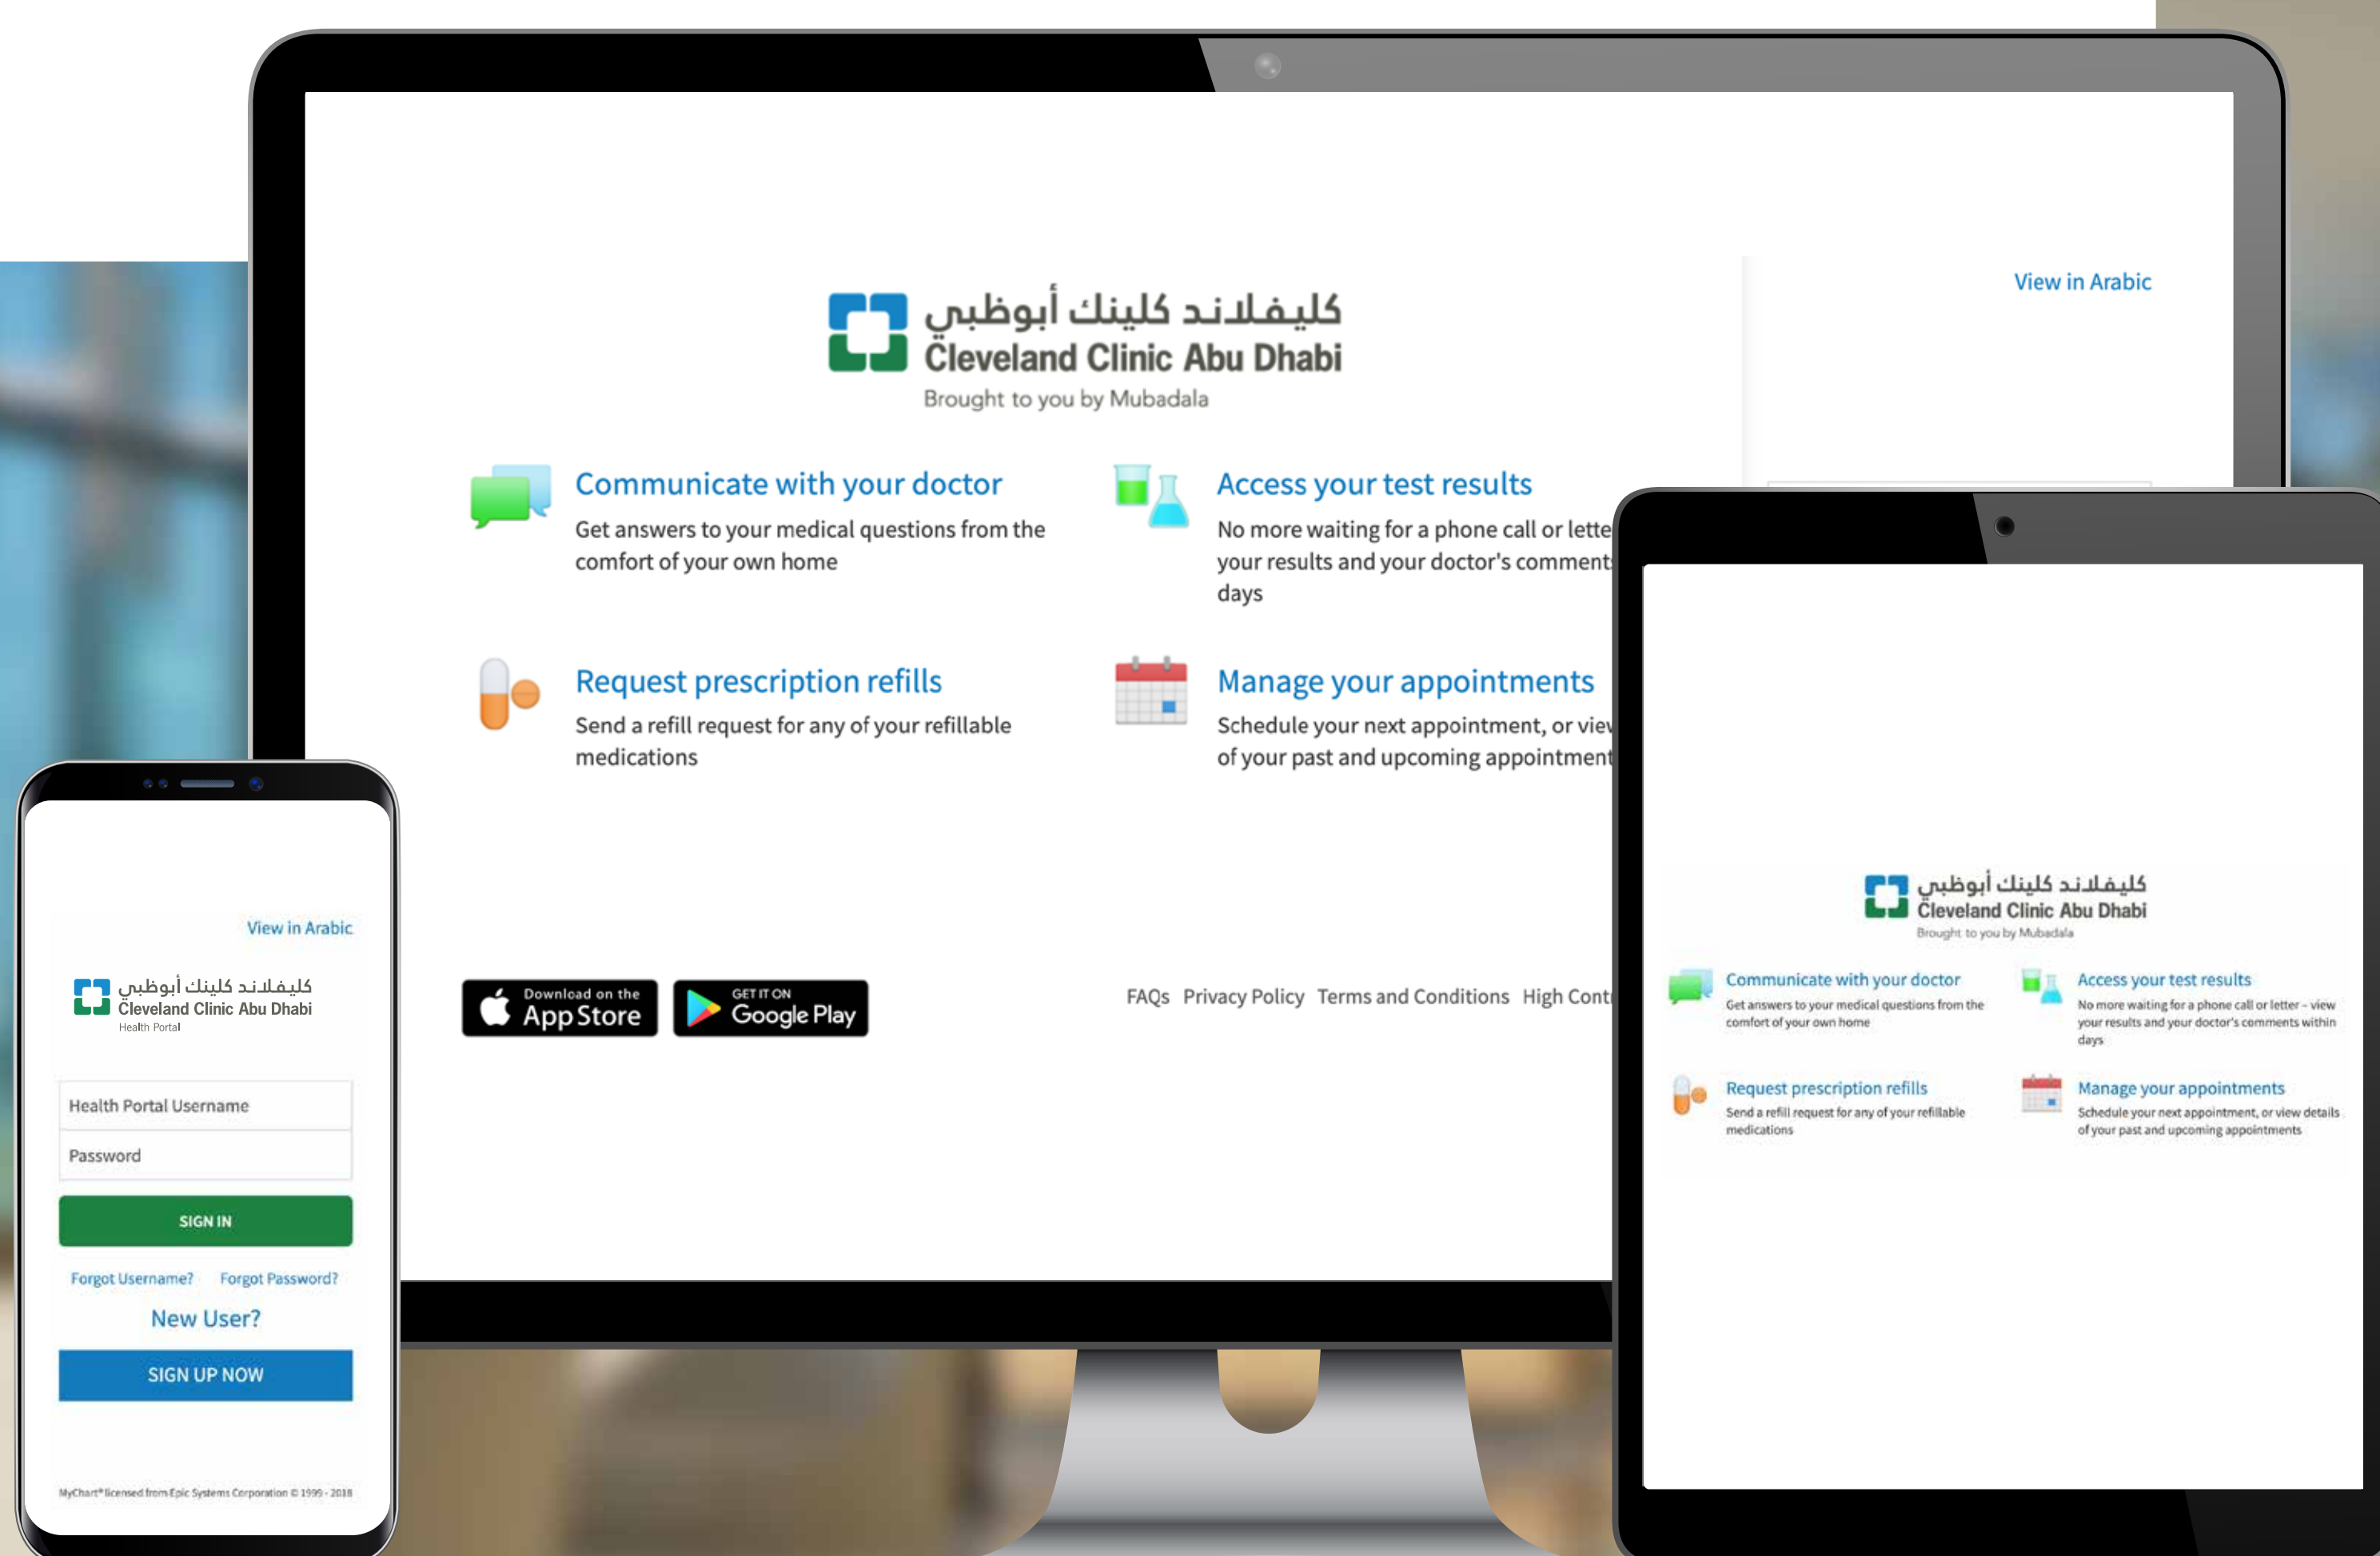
View in Arabic

كليفلاند كلينك أبوظبي
Cleveland Clinic Abu Dhabi
Brought to you by Mubadala

Communicate with your doctor
Get answers to your medical questions from the comfort of your own home

Access your test results
No more waiting for a phone call or lette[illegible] your results and your doctor's comment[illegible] days

Request prescription refills
Send a refill request for any of your refillable medications

Manage your appointments
Schedule your next appointment, or vie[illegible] of your past and upcoming appointment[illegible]

Download on the App Store
GET IT ON Google Play

FAQs Privacy Policy Terms and Conditions High Cont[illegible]

View in Arabic

كليفلاند كلينك أبوظبي
Cleveland Clinic Abu Dhabi
Health Portal

Health Portal Username
Password
SIGN IN
Forgot Username? Forgot Password?
New User?
SIGN UP NOW

MyChart® licensed from Epic Systems Corporation © 1999 - 2018

كليفلاند كلينك أبوظبي
Cleveland Clinic Abu Dhabi
Brought to you by Mubadala

Communicate with your doctor
Get answers to your medical questions from the comfort of your own home

Access your test results
No more waiting for a phone call or letter – view your results and your doctor's comments within days

Request prescription refills
Send a refill request for any of your refillable medications

Manage your appointments
Schedule your next appointment, or view details of your past and upcoming appointments